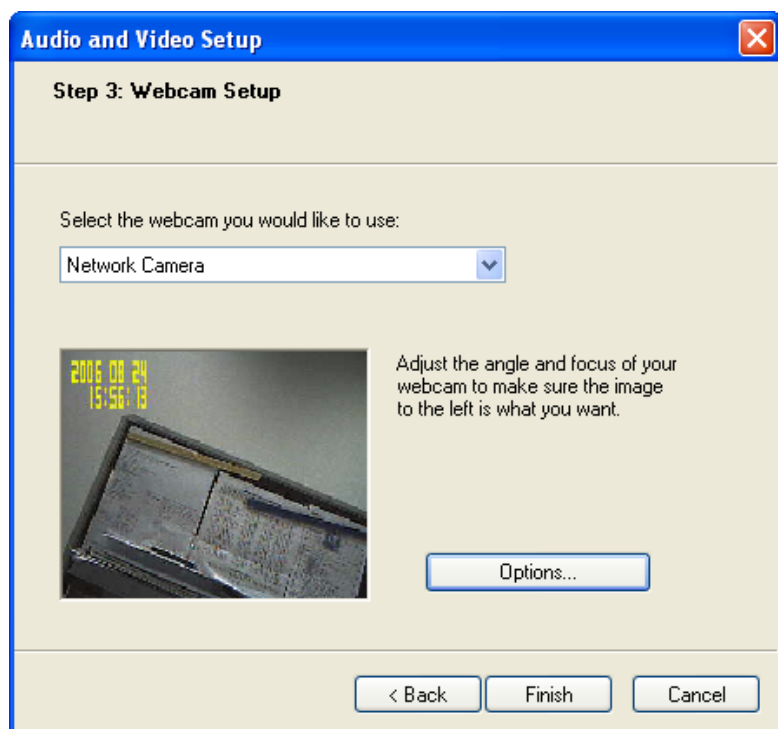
Audio and Video Setup

Step 3: Webcam Setup

Select the webcam you would like to use:

Network Camera

2006 08 24
15:56:13

Adjust the angle and focus of your webcam to make sure the image to the left is what you want.

Options...

< Back

Finish

Cancel